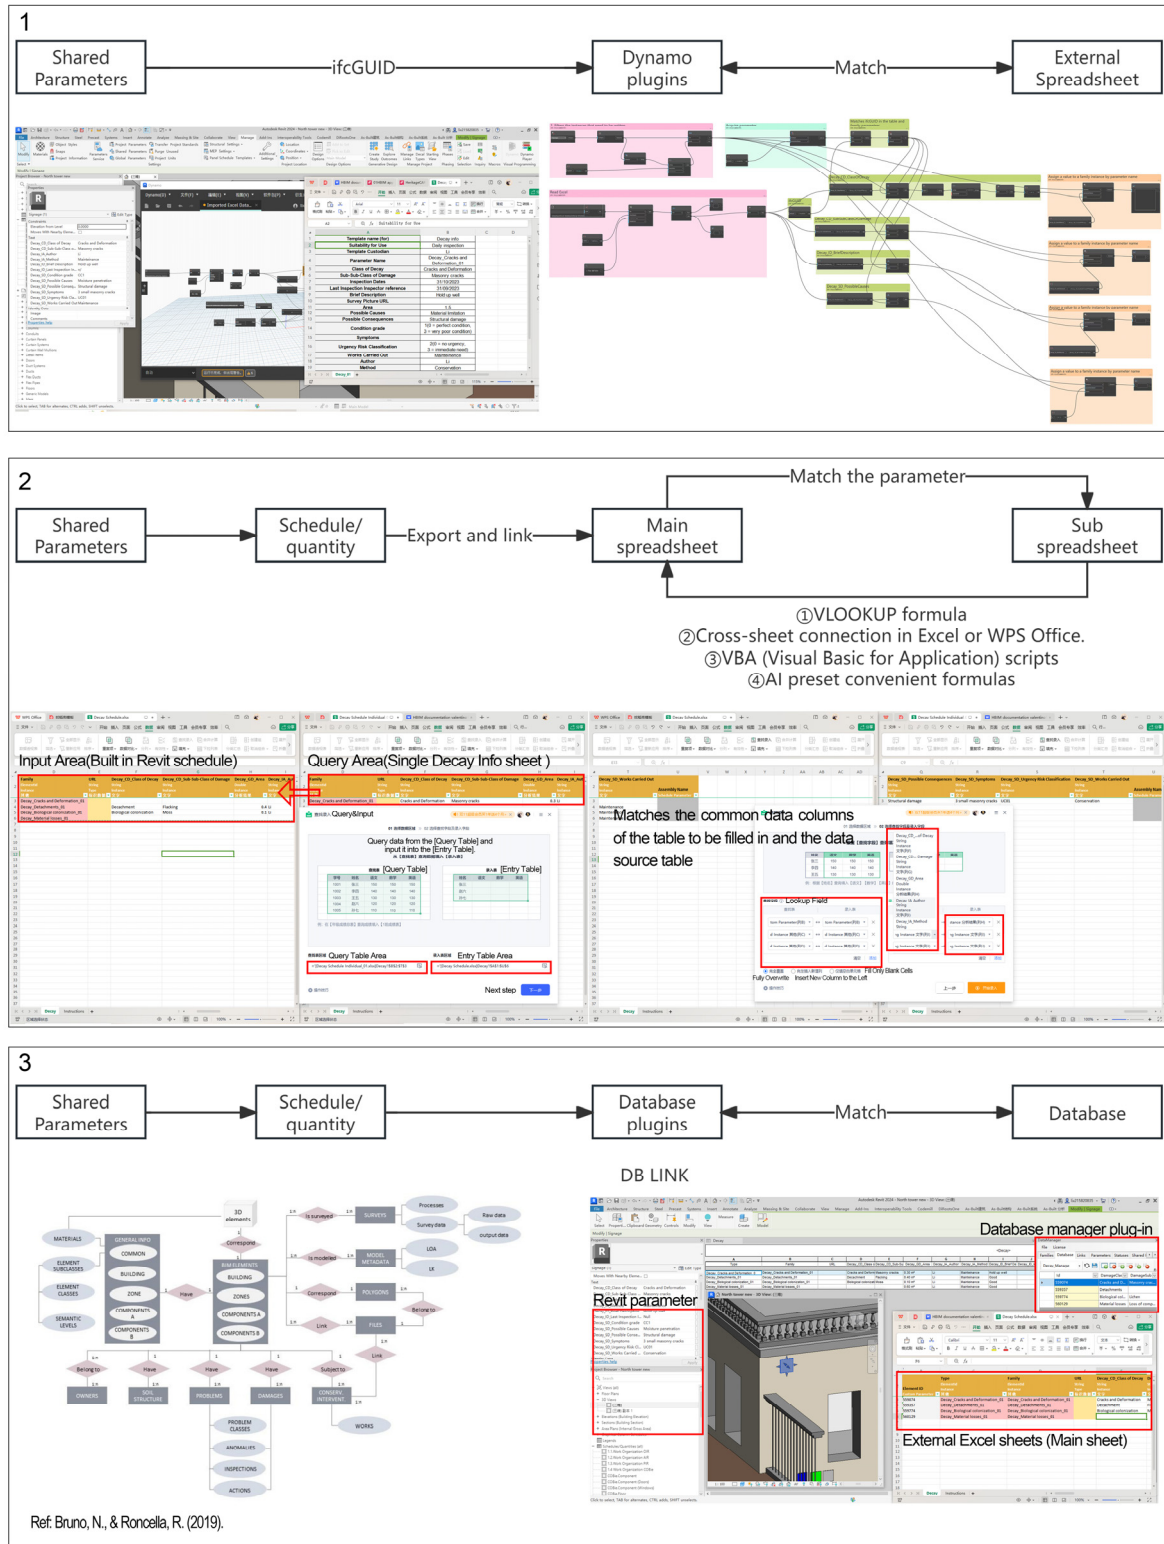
1

Shared Parameters

ifcGUID

Dynamo plugins

Match

External Spreadsheet

| Template name (for) | Decay info |
|---|---|
| Suitability for Use | Daily inspection |
| Template Custodian | LI |
| Parameter Name | Decay_Cracks and Deformation_01 |
| Class of Decay | Cracks and Deformation |
| Sub-Sub-Class of Damage | Masonry cracks |
| Inspection Dates | 31/10/2023 |
| Last Inspection Inspector reference | 31/09/2023 |
| Brief Description | Hold up well |
| Survey Picture URL | |
| Area | 1.5 |
| Possible Causes | Material limitation |
| Possible Consequences | Structural damage |
| Condition grade | 100 = perfect condition, 0 = very poor condition |
| Symptoms | |
| Urgency Risk Classification | 200 = no urgency, 0 = immediate need |
| Works Carried Out | Maintenance |
| Author | Li |
| Method | Conservation |

2

Shared Parameters

Schedule/ quantity

Export and link

Main spreadsheet

Match the parameter

Sub spreadsheet

①VLOOKUP formula
②Cross-sheet connection in Excel or WPS Office.
③VBA (Visual Basic for Application) scripts
④AI preset convenient formulas

Input Area(Built in Revit schedule)

Query Area(Single Decay Info sheet )

Query&Input

Query data from the [Query Table] and input it into the [Entry Table].

[Query Table]

[Entry Table]

Query Table Area

Entry Table Area

Next step

Matches the common data columns of the table to be filled in and the data source table

Lookup Field

Fully Overwrite

Insert New Column to the Left

Fill Only Blank Cells

3

Shared Parameters

Schedule/ quantity

Database plugins

Match

Database

DB LINK

MATERIALS
ELEMENT SUBCLASSES
ELEMENT CLASSES
SEMANTIC LEVELS
GENERAL INFO
COMMON
BUILDING
ZONE
COMPONENTS A
COMPONENTS B
3D elements
Correspond
BIM ELEMENTS
BUILDING
ZONES
COMPONENTS A
COMPONENTS B
Have
Is surveyed
SURVEYS
Processes
Survey data
Raw data
output data
Is modelled
MODEL METADATA
LOA
LK
Correspond
POLYGONS
Belong to
Link
FILES
Link
Belong to
Have
Have
Have
Subject to
OWNERS
SOIL STRUCTURE
PROBLEMS
DAMAGES
CONSERV. INTERVENT.
WORKS
PROBLEM CLASSES
ANOMALIES
INSPECTIONS
ACTIONS

Database manager plug-in

Revit parameter

External Excel sheets (Main sheet)

Ref: Bruno, N., & Roncella, R. (2019).